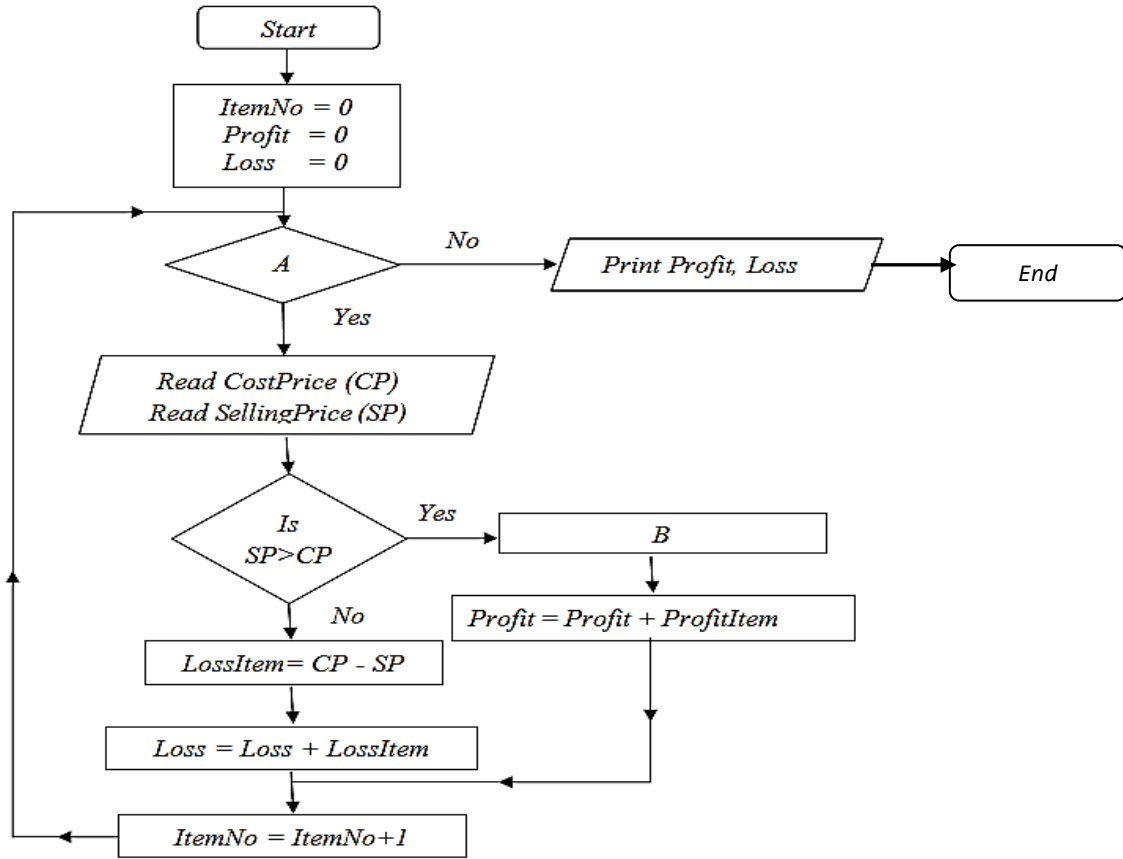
Start

ItemNo = 0
Profit = 0
Loss = 0

A

No

Print Profit, Loss

End

Yes

Read CostPrice (CP)
Read SellingPrice (SP)

Is
SP>CP

Yes

B

Profit = Profit + ProfitItem

No

LossItem= CP - SP

Loss = Loss + LossItem

ItemNo = ItemNo+1